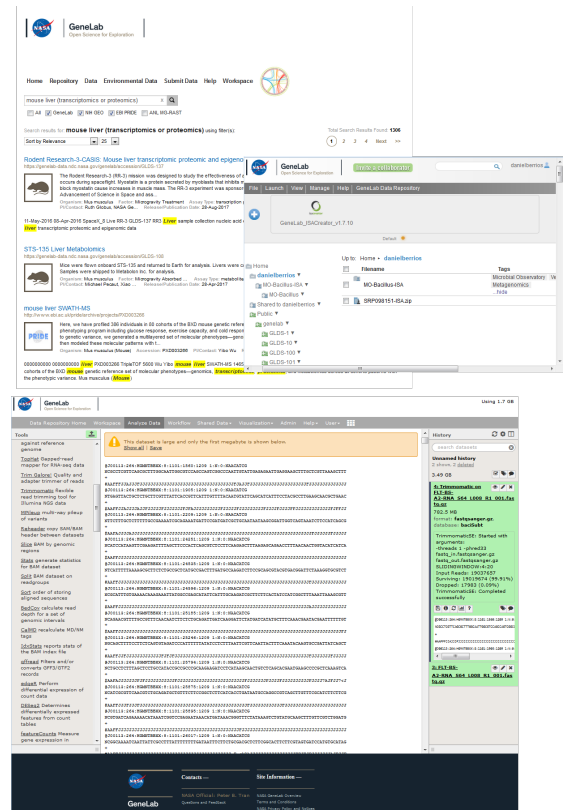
NASA GeneLab Open Science for Exploration

Home Repository Data Environmental Data Submit Data Help Workspace

mouse liver (transcriptomics or proteomics)

All GeneLab NIH GEO EBI PRIDE ANL MG-RAST

Search results for: mouse liver (transcriptomics or proteomics) using filter(s):

Total Search Results Found 1306

Sort by Relevance

1 2 3 4 Next »»

Rodent Research-3-CASIS: Mouse liver transcriptomic proteomic and epigenomic

https://genelab-data.ndc.nasa.gov/genelab/accession/GLDS-137

The Rodent Research-3 (RR-3) mission was designed to study the effectiveness of a occurs during spaceflight. Myostatin is a protein secreted by myoblasts that inhibit m block myostatin cause increases in muscle mass. The RR-3 experiment was sponsore Advancement of Science in Space and was

Organism: Mus musculus Factor: Microgravity Treatment Assay Type: transcription p PI/Contact: Ruth Globus, NASA Ge... Release/Publication Date: 28-Aug-2017

11-May-2016 08-Apr-2016 SpaceX_8 Live RR-3 GLDS-137 RR3 Liver sample collection nucleic acid liver transcriptomic proteomic and epigenomic data

STS-135 Liver Metabolomics

https://genelab-data.ndc.nasa.gov/genelab/accession/GLDS-

Mice were flown onboard STS-135 and returned to Earth for analysis. Livers were Samples were shipped to Metabolon Inc. for analysis.

Organism: Mus musculus Factor: Microgravity Absorbed ... Assay Type: metabol PI/Contact: Michael Pecaut, Loma ... Release/Publication Date: 28-Apr-2017

mouse liver SWATH-MS

http://www.ebi.ac.uk/pride/archive/projects/PXD003266

PRIDE

Here, we have profiled 386 individuals in 86 cohorts of the BXD mouse genetic refere phenotyping program including glucose response, exercise capacity, and cold respon to genetic variance, we generated a multilayered set of molecular phenotypes—genom then modeled these molecular patterns with t...

Organism: Mus musculus (Mouse) Accession: PXD003266 PI/Contact: Yibo Wu

0000000000 0000000000 liver PXD003266 TripleTOF 5600 Wu Yibo mouse liver SWATH-MS 1405 cohorts of the BXD mouse genetic reference set of molecular phenotypes—genomics, transcriptomic the phenotypic variance. Mus musculus (Mouse)

GeneLab

danielberrios

File Launch View Manage Help GeneLab Data Repository

GeneLab_ISACreator_v1.7.10

Default

Home
danielberrios
MO-Bacillus-ISA
MO-Bacillus
Shared to danielberrios
Public
genelab
GLDS-1
GLDS-10
GLDS-100
GLDS-101

Up to: Home • danielberrios

Filename | Tags
MO-Bacillus-ISA | Microbial Observatory Va Metagenomics ...hide
SRP098151-ISA.zip |

GeneLab Open Science for Exploration

Using 1.7 GB

Data Repository Home Workspace Analyze Data Workflow Shared Data Visualization Admin Help User

Tools

against reference genome

TopHat Gapped-read mapper for RNA-seq data

Trim Galore! Quality and adapter trimmer of reads

Trimmomatic flexible read trimming tool for Illumina NGS data

MPileup multi-way pileup of variants

Refseqdor copy BAM/BAM header between datasets

Slice BAM by genomic regions

Stats generate statistics for BAM dataset

Split BAM dataset on readgroups

Sort order of storing aligned sequences

BedCov calculate read depth for a set of genomic intervals

CalMD recalculate MD/NM tags

IdxStats reports stats of the BAM index file

htseqd Filters and/or converts GFF3/GTF2 records

edgeR Perform differential expression of count data

DESeq2 Determines differentially expressed features from count tables

featureCounts Measure gene expression in

This dataset is large and only the first megabyte is shown below.
Show all | Save

History

search datasets

Unnamed history
2 shown, 3 deleted
3.49 GB

4: Trimmomatic on FLT-BS-A2-RNA_S64_L008_R1_001.fastq.gz

782.5 MB
format: fastqsanger.gz, database: bacSubt

TrimmomaticSE: Started with arguments: -threads 1 -phred33 fastq_in.fastqsanger.gz fastq_out.fastqsanger.gz SLIDINGWINDOW:4:20
Input Reads: 19037657
Surviving: 19019674 (99.91%)
Dropped: 17983 (0.09%)
TrimmomaticSE: Completed successfully

2: FLT-BS-A2-RNA_S64_L008_R1_001.fastq.gz

Contacts — Site Information —

GeneLab